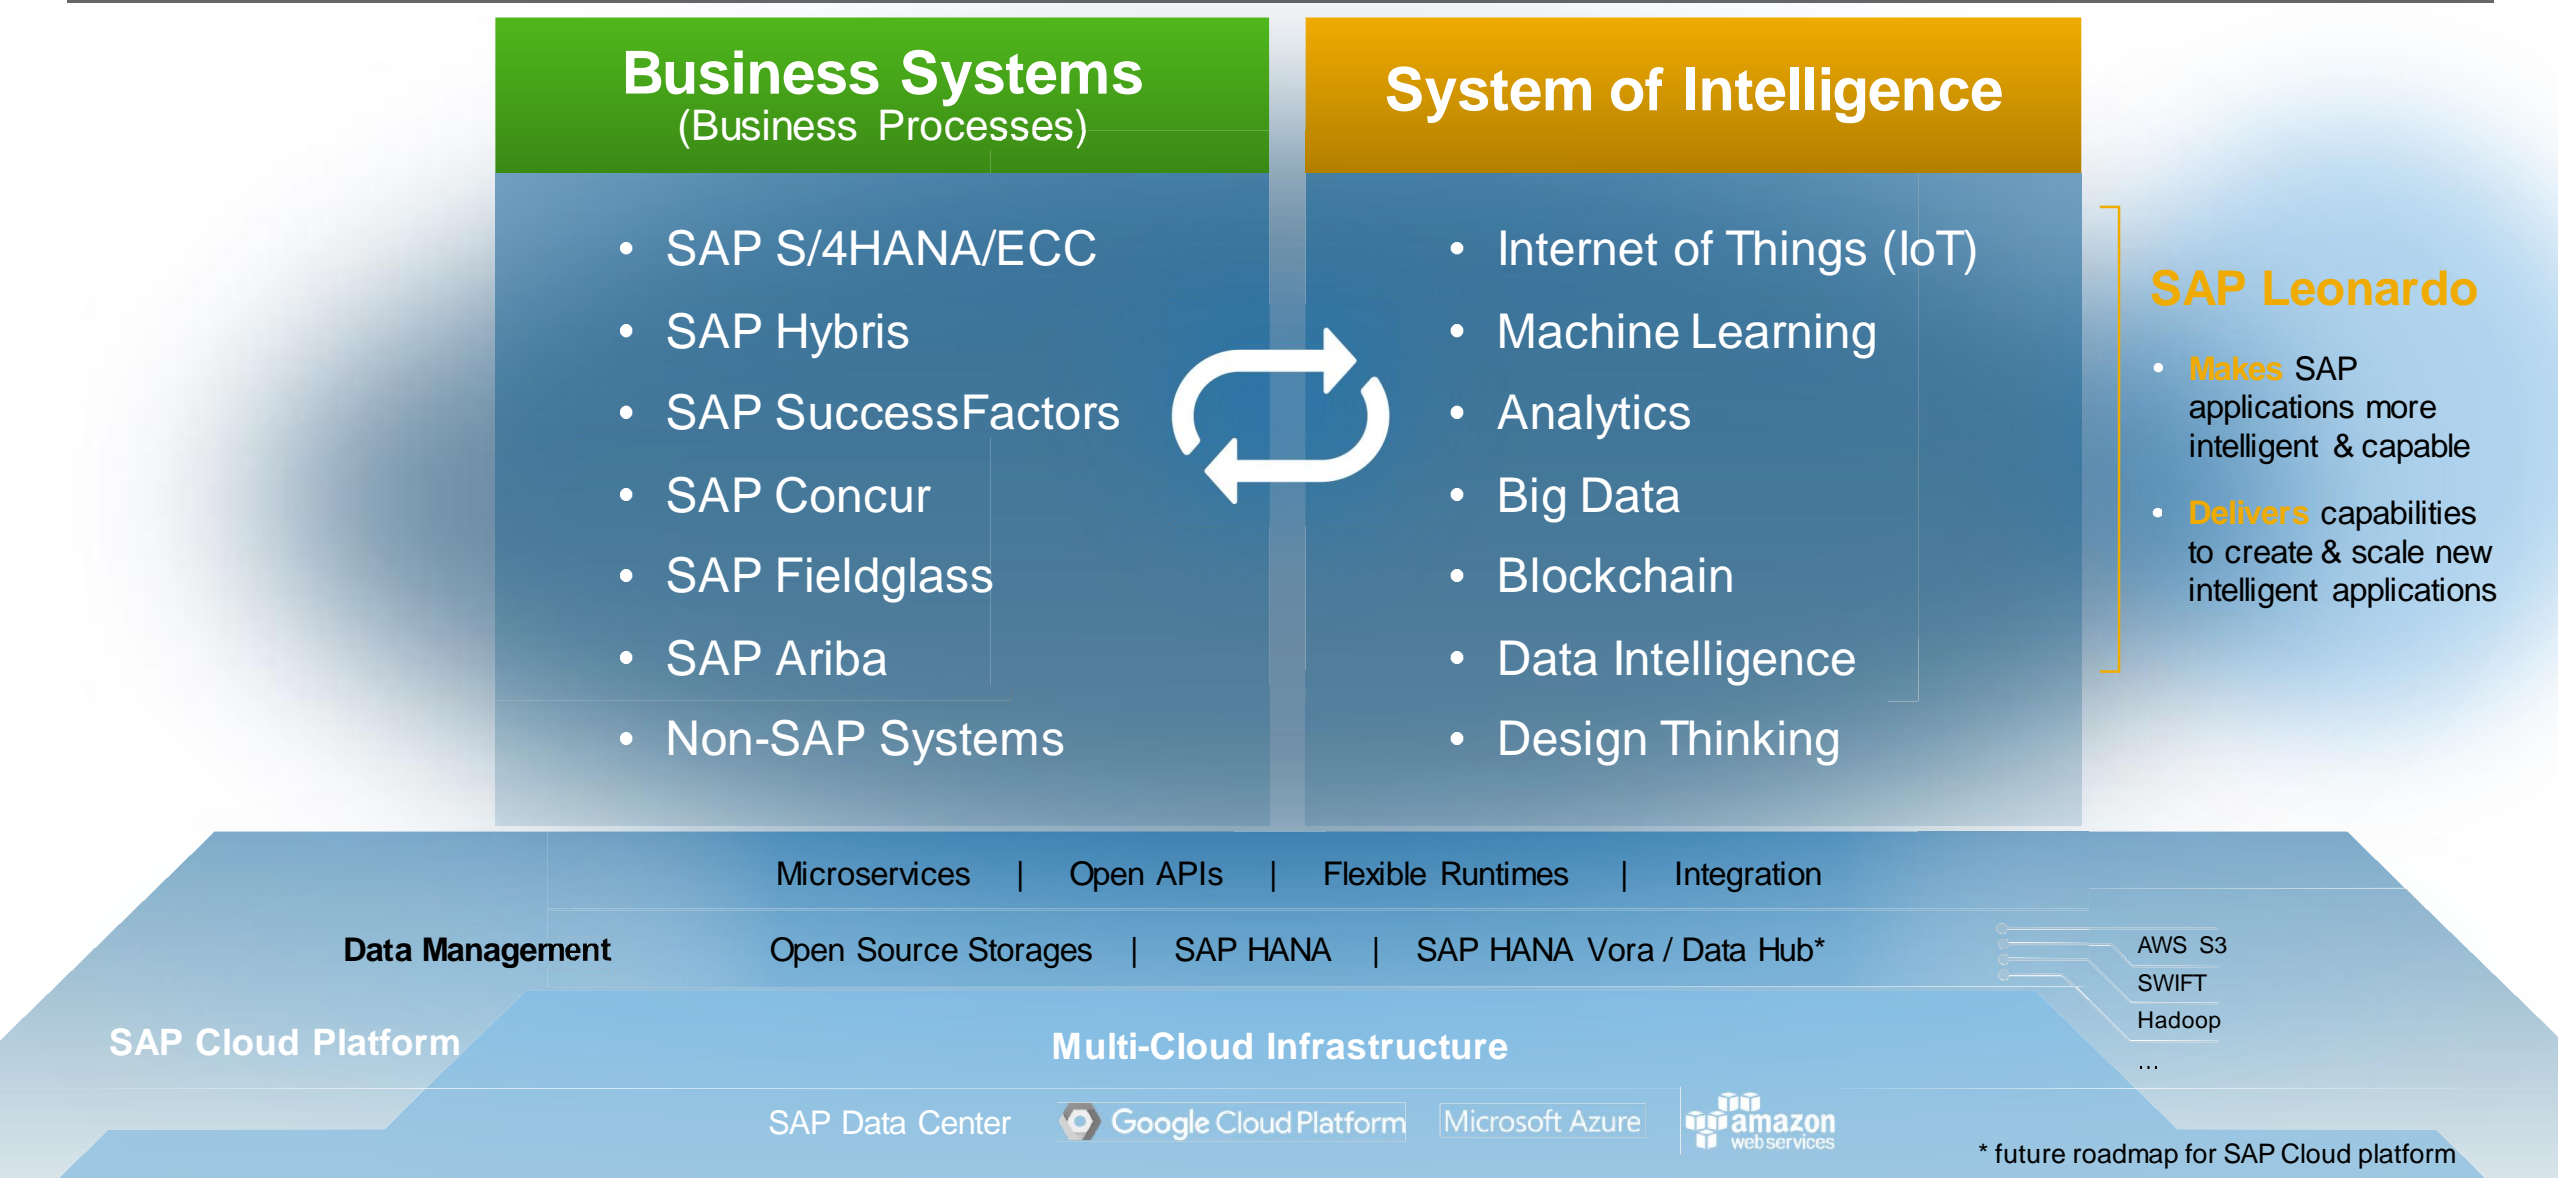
Business Systems
(Business Processes)

- SAP S/4HANA/ECC
- SAP Hybris
- SAP SuccessFactors
- SAP Concur
- SAP Fieldglass
- SAP Ariba
- Non-SAP Systems

System of Intelligence

- Internet of Things (IoT)
- Machine Learning
- Analytics
- Big Data
- Blockchain
- Data Intelligence
- Design Thinking

SAP Leonardo

- Makes SAP applications more intelligent & capable
- Delivers capabilities to create & scale new intelligent applications

Microservices | Open APIs | Flexible Runtimes | Integration

Data Management

Open Source Storages | SAP HANA | SAP HANA Vora / Data Hub*

AWS S3
SWIFT
Hadoop
...

SAP Cloud Platform

Multi-Cloud Infrastructure

SAP Data Center

Google Cloud Platform

Microsoft Azure

amazon web services

* future roadmap for SAP Cloud platform